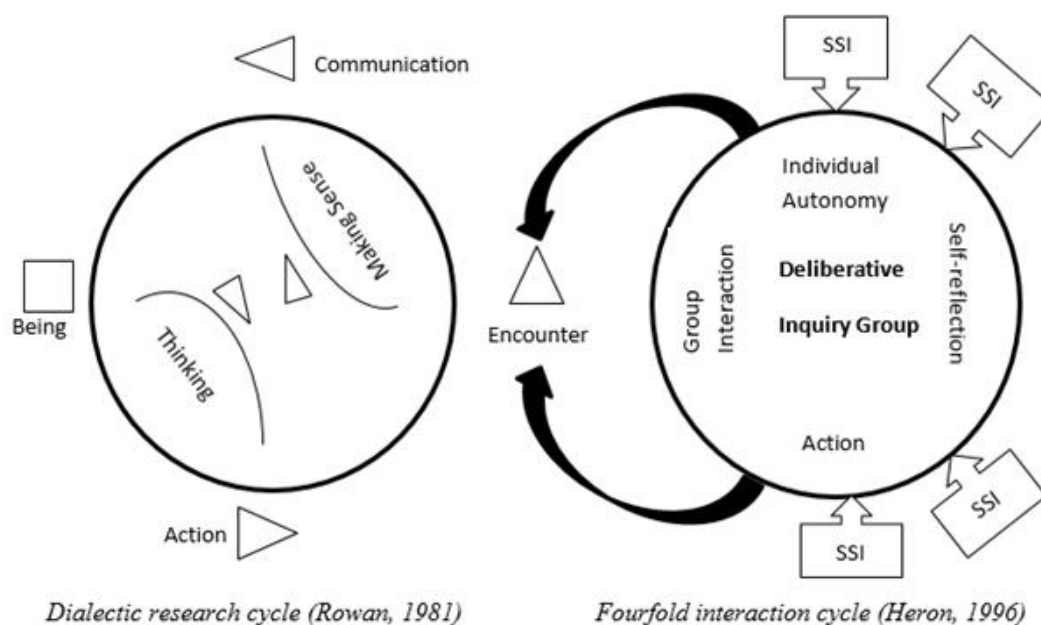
Communication

Making Sense

Being

Thinking

Action

Dialectic research cycle (Rowan, 1981)

SSI

SSI

Individual Autonomy

Encounter

Group Interaction

Deliberative

Inquiry Group

Self-reflection

Action

SSI

SSI

Fourfold interaction cycle (Heron, 1996)